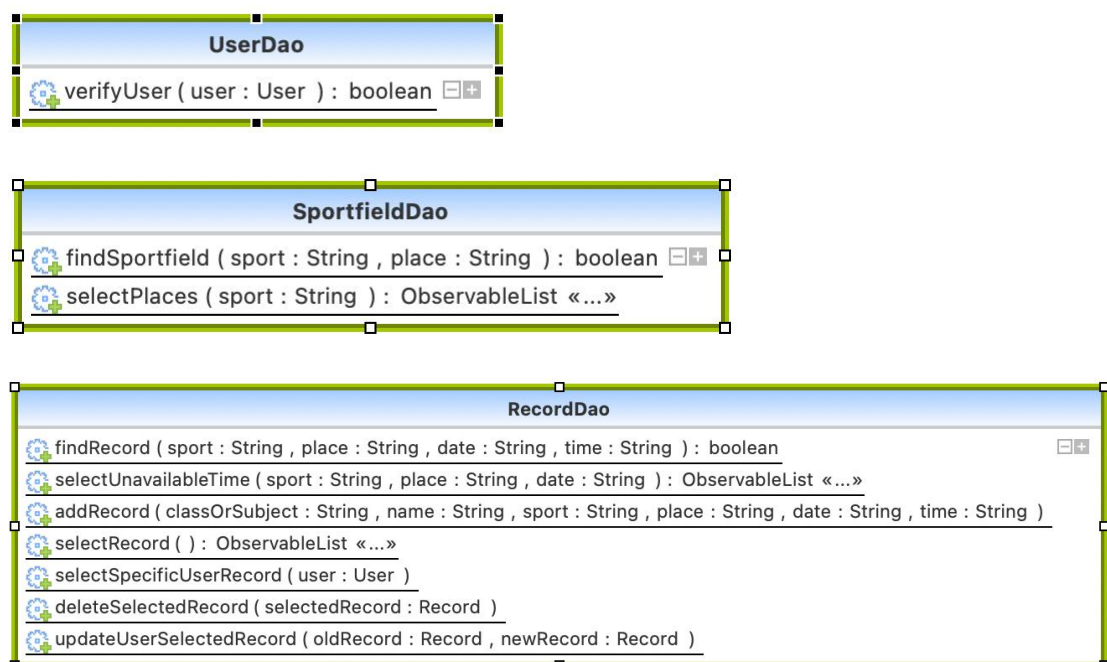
UserDao

verifyUser ( user : User ) : boolean

SportfieldDao

findSportfield ( sport : String , place : String ) : boolean

selectPlaces ( sport : String ) : ObservableList «...»

RecordDao

findRecord ( sport : String , place : String , date : String , time : String ) : boolean

selectUnavailableTime ( sport : String , place : String , date : String ) : ObservableList «...»

addRecord ( classOrSubject : String , name : String , sport : String , place : String , date : String , time : String )

selectRecord ( ) : ObservableList «...»

selectSpecificUserRecord ( user : User )

deleteSelectedRecord ( selectedRecord : Record )

updateUserSelectedRecord ( oldRecord : Record , newRecord : Record )